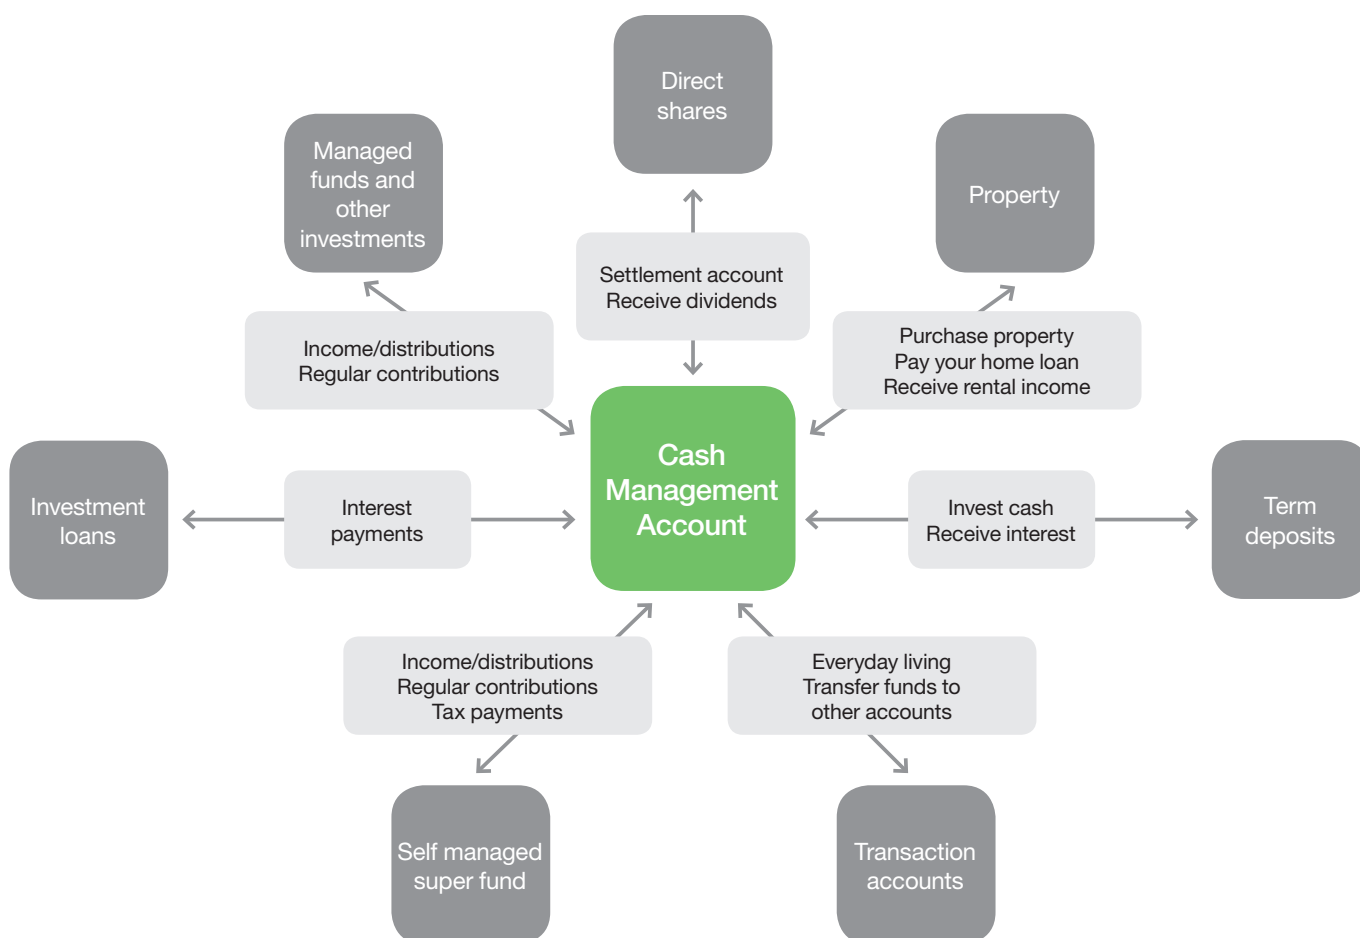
Direct shares

Managed funds and other investments

Property

Settlement account
Receive dividends

Income/distributions
Regular contributions

Purchase property
Pay your home loan
Receive rental income

Investment loans

Interest payments

Cash Management Account

Invest cash
Receive interest

Term deposits

Income/distributions
Regular contributions
Tax payments

Everyday living
Transfer funds to other accounts

Self managed super fund

Transaction accounts